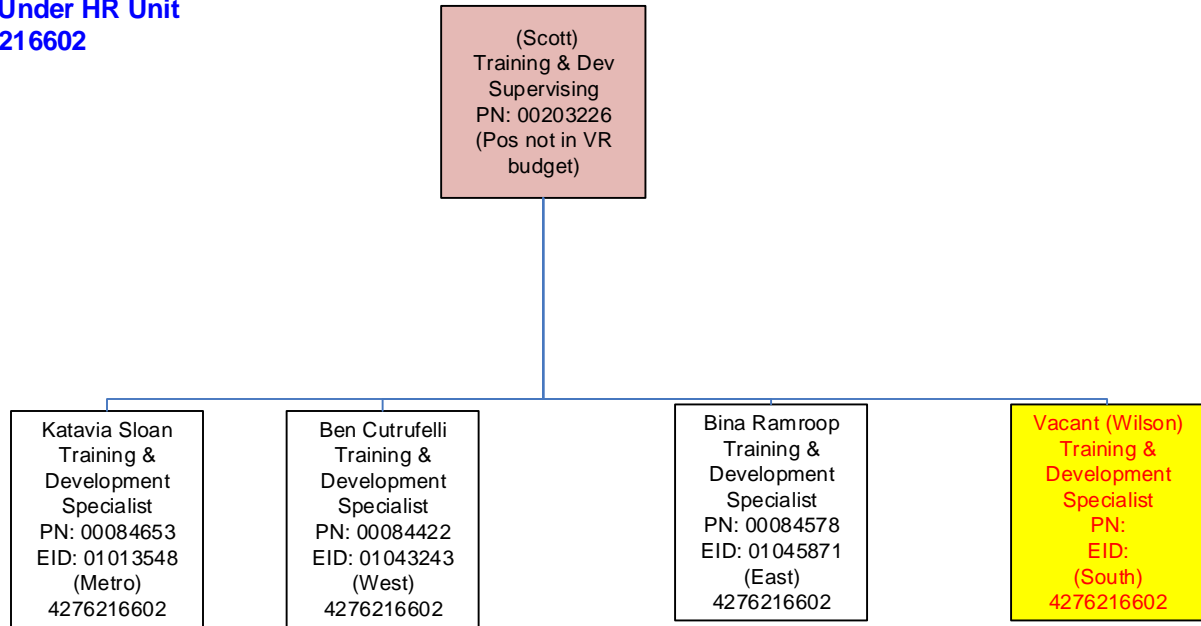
Under HR Unit
216602

(Scott)
Training & Dev
Supervising
PN: 00203226
(Pos not in VR budget)

Katavia Sloan
Training & Development Specialist
PN: 00084653
EID: 01013548
(Metro)
4276216602

Ben Cutrufelli
Training & Development Specialist
PN: 00084422
EID: 01043243
(West)
4276216602

Bina Ramroop
Training & Development Specialist
PN: 00084578
EID: 01045871
(East)
4276216602

Vacant (Wilson)
Training & Development Specialist
PN:
EID:
(South)
4276216602